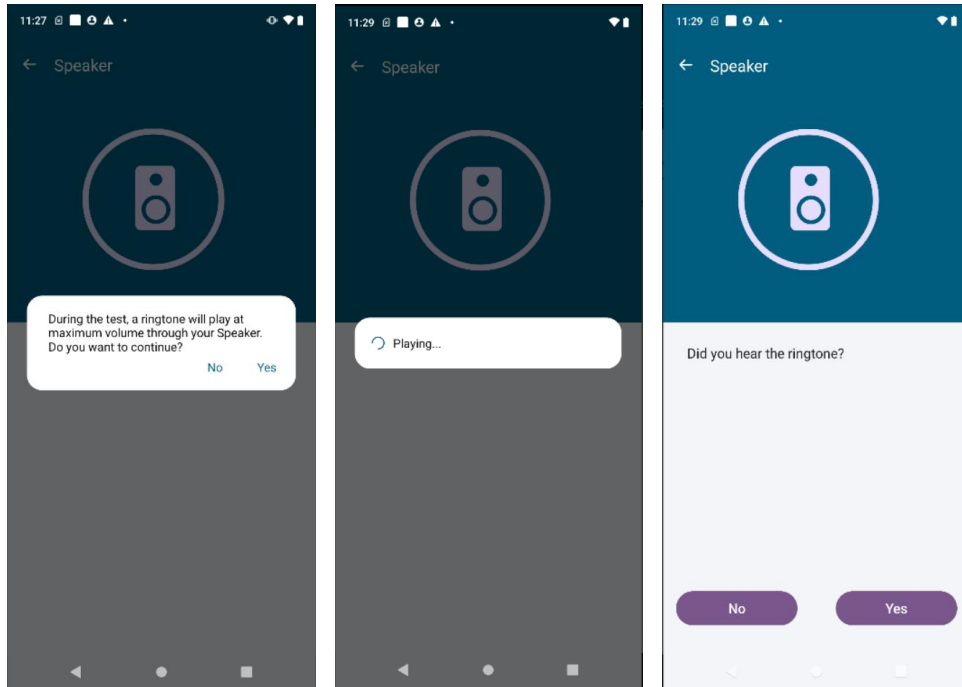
11:27

Speaker

During the test, a ringtone will play at maximum volume through your Speaker. Do you want to continue?

No Yes

11:29

Speaker

Playing...

11:29

Speaker

Did you hear the ringtone?

No Yes